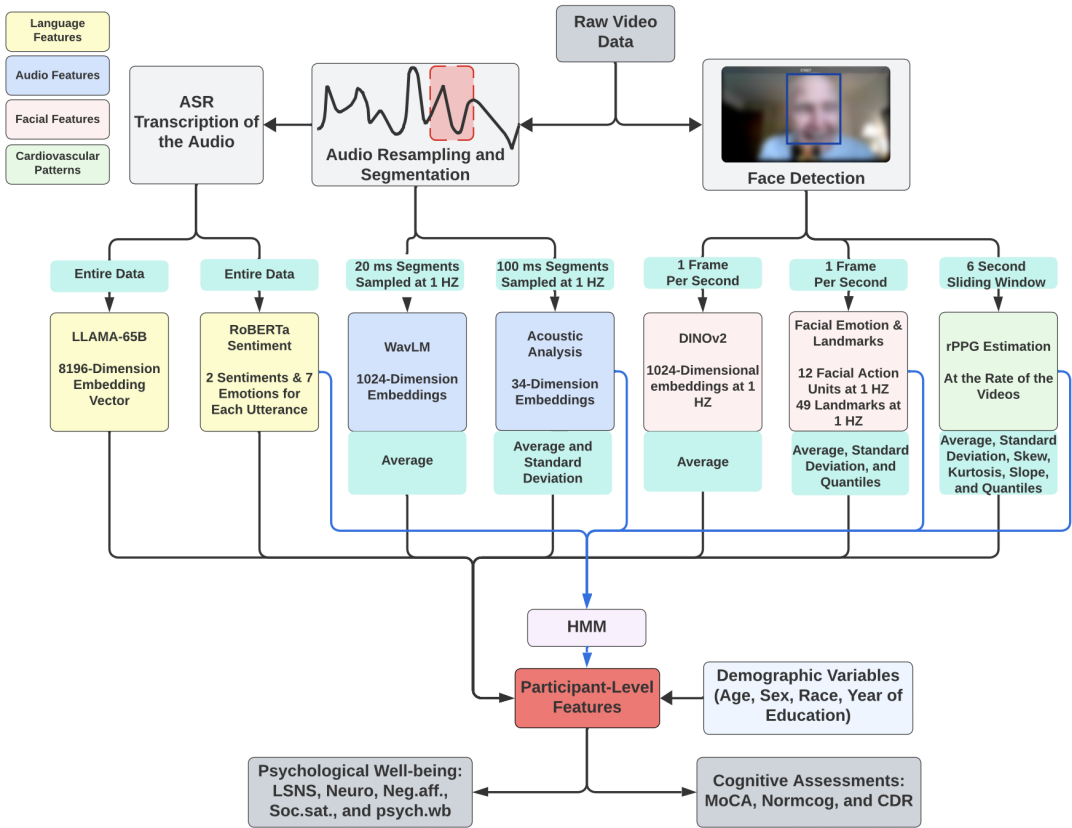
Language Features

Audio Features

Facial Features

Cardiovascular Patterns

Raw Video Data

ASR Transcription of the Audio

Audio Resampling and Segmentation

Face Detection

Entire Data

Entire Data

20 ms Segments Sampled at 1 HZ

100 ms Segments Sampled at 1 HZ

1 Frame Per Second

1 Frame Per Second

6 Second Sliding Window

LLAMA-65B

8196-Dimension Embedding Vector

RoBERTa Sentiment

2 Sentiments & 7 Emotions for Each Utterance

WavLM

1024-Dimension Embeddings

Acoustic Analysis

34-Dimension Embeddings

DINOv2

1024-Dimensional embeddings at 1 HZ

Facial Emotion & Landmarks

12 Facial Action Units at 1 HZ
49 Landmarks at 1 HZ

rPPG Estimation

At the Rate of the Videos

Average

Average and Standard Deviation

Average

Average, Standard Deviation, and Quantiles

Average, Standard Deviation, Skew, Kurtosis, Slope, and Quantiles

HMM

Participant-Level Features

Demographic Variables (Age, Sex, Race, Year of Education)

Psychological Well-being: LSNS, Neuro, Neg.aff., Soc.sat., and psych.wb

Cognitive Assessments: MoCA, Normcog, and CDR